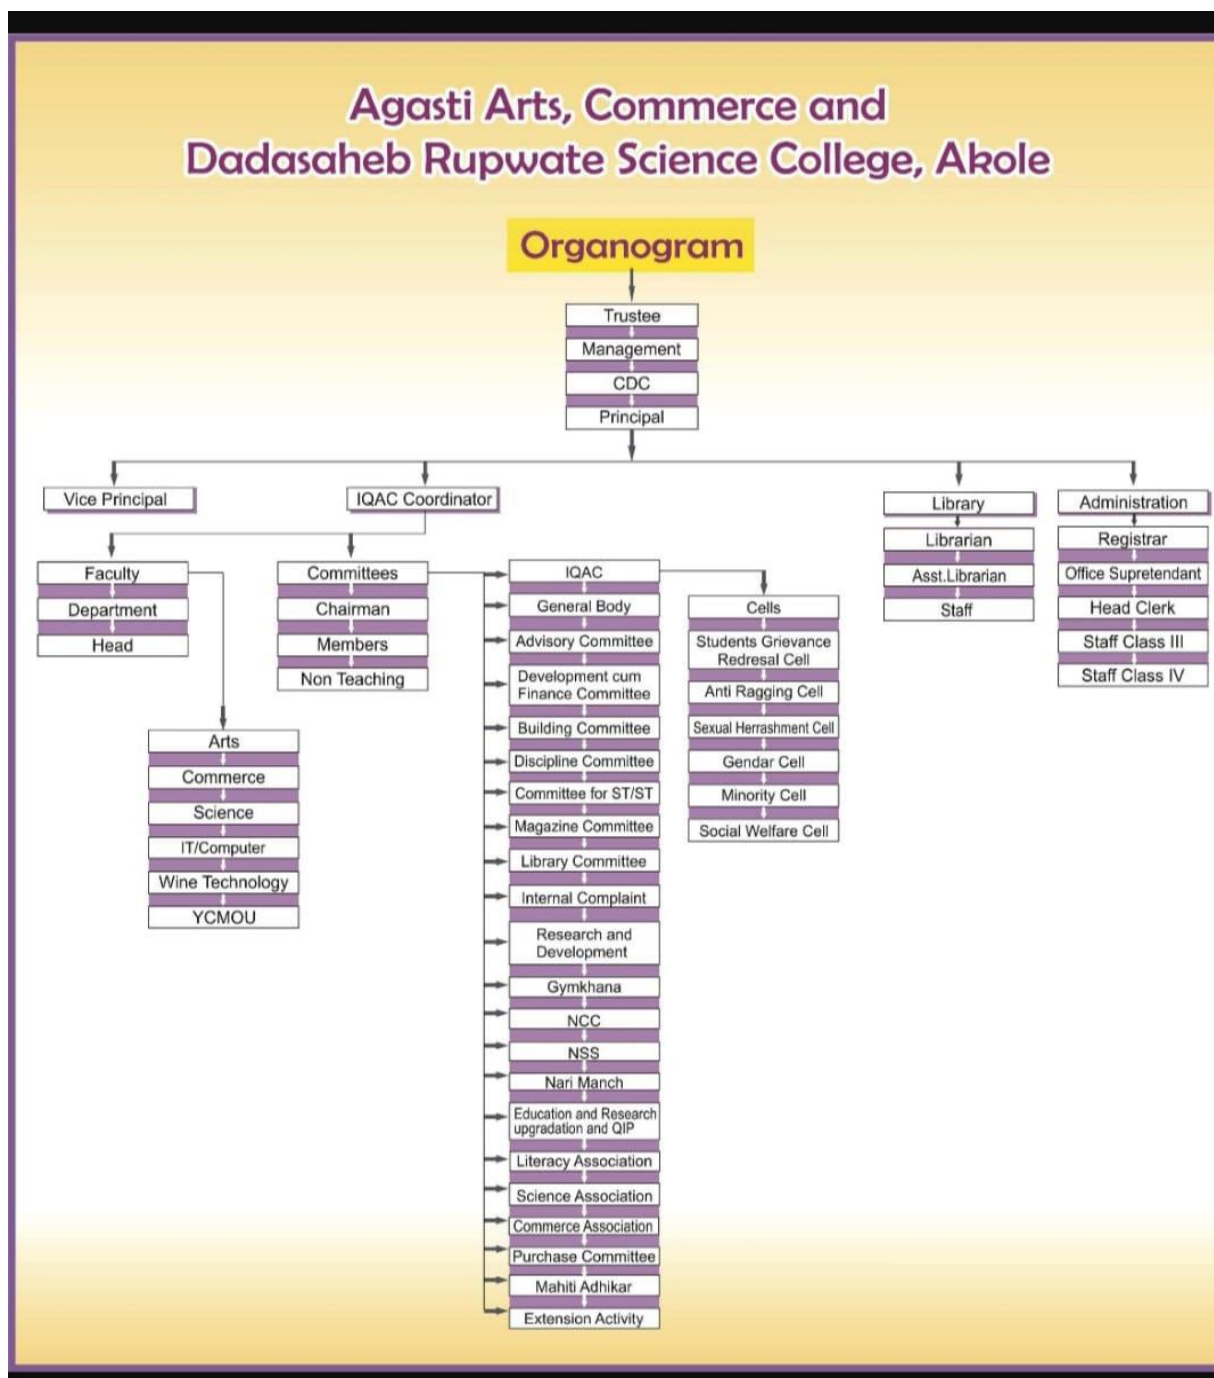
Agasti Arts, Commerce and
Dadasaheb Rupwate Science College, Akole

Organogram

Trustee
Management
CDC
Principal

Vice Principal

IQAC Coordinator

Library
Librarian
Asst.Librarian
Staff

Administration
Registrar
Office Supretendant
Head Clerk
Staff Class III
Staff Class IV

Faculty
Department
Head

Arts
Commerce
Science
IT/Computer
Wine Technology
YCMOU

Committees
Chairman
Members
Non Teaching

IQAC
General Body
Advisory Committee
Development cum Finance Committee
Building Committee
Discipline Committee
Committee for ST/ST
Magazine Committee
Library Committee
Internal Complaint
Research and Development
Gymkhana
NCC
NSS
Nari Manch
Education and Research upgradation and QIP
Literacy Association
Science Association
Commerce Association
Purchase Committee
Mahiti Adhikar
Extension Activity

Cells
Students Grievance Redresal Cell
Anti Ragging Cell
Sexual Herrashment Cell
Gendar Cell
Minority Cell
Social Welfare Cell